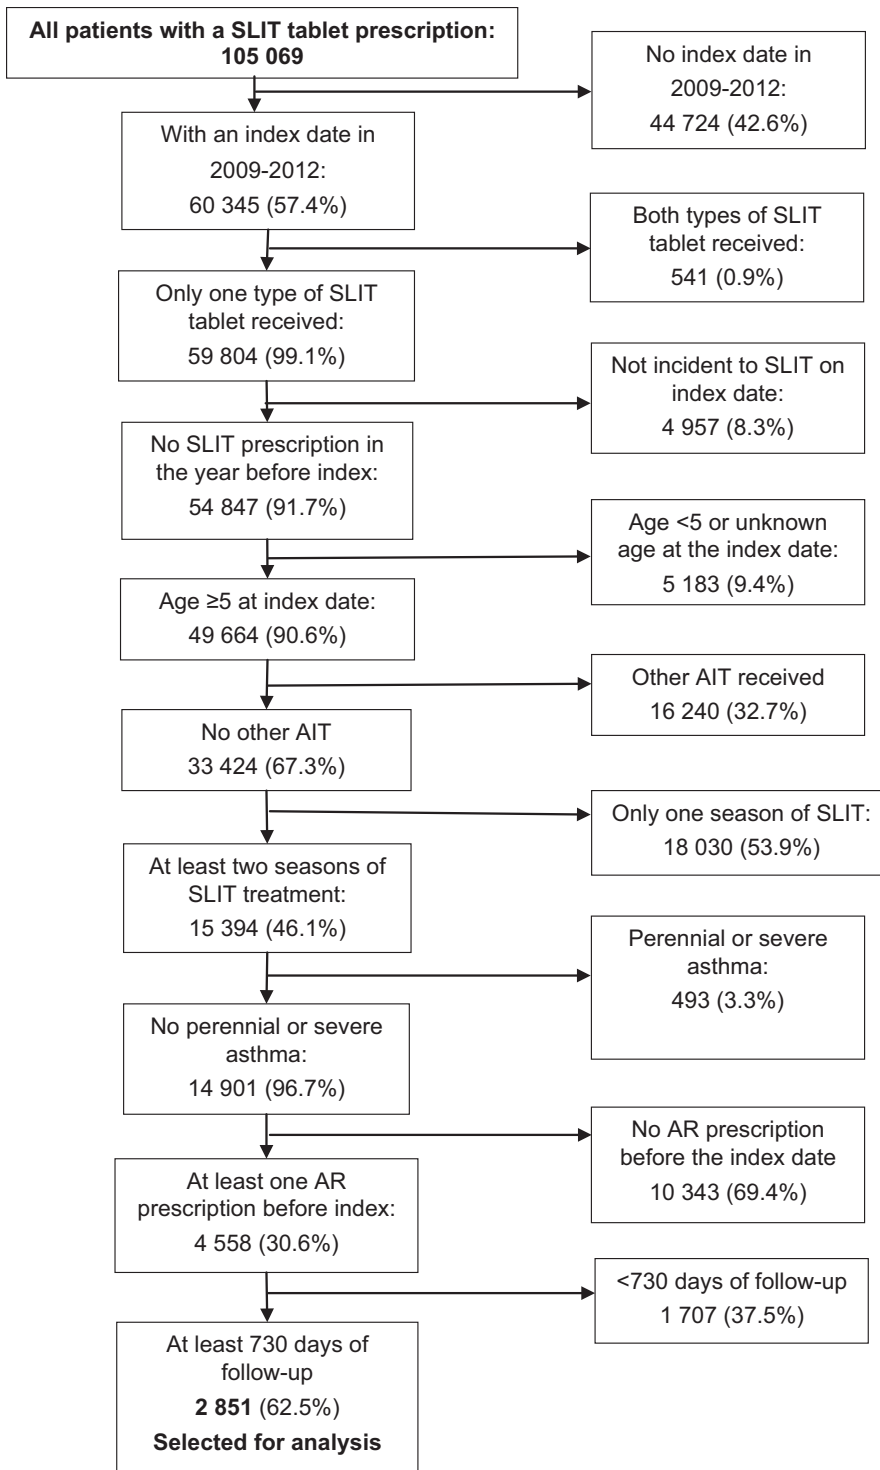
**All patients with a SLIT tablet prescription: 105 069**

No index date in 2009-2012: 44 724 (42.6%)

With an index date in 2009-2012: 60 345 (57.4%)

Both types of SLIT tablet received: 541 (0.9%)

Only one type of SLIT tablet received: 59 804 (99.1%)

Not incident to SLIT on index date: 4 957 (8.3%)

No SLIT prescription in the year before index: 54 847 (91.7%)

Age <5 or unknown age at the index date: 5 183 (9.4%)

Age ≥5 at index date: 49 664 (90.6%)

Other AIT received 16 240 (32.7%)

No other AIT 33 424 (67.3%)

Only one season of SLIT: 18 030 (53.9%)

At least two seasons of SLIT treatment: 15 394 (46.1%)

Perennial or severe asthma: 493 (3.3%)

No perennial or severe asthma: 14 901 (96.7%)

No AR prescription before the index date 10 343 (69.4%)

At least one AR prescription before index: 4 558 (30.6%)

<730 days of follow-up 1 707 (37.5%)

At least 730 days of follow-up **2 851** (62.5%) **Selected for analysis**